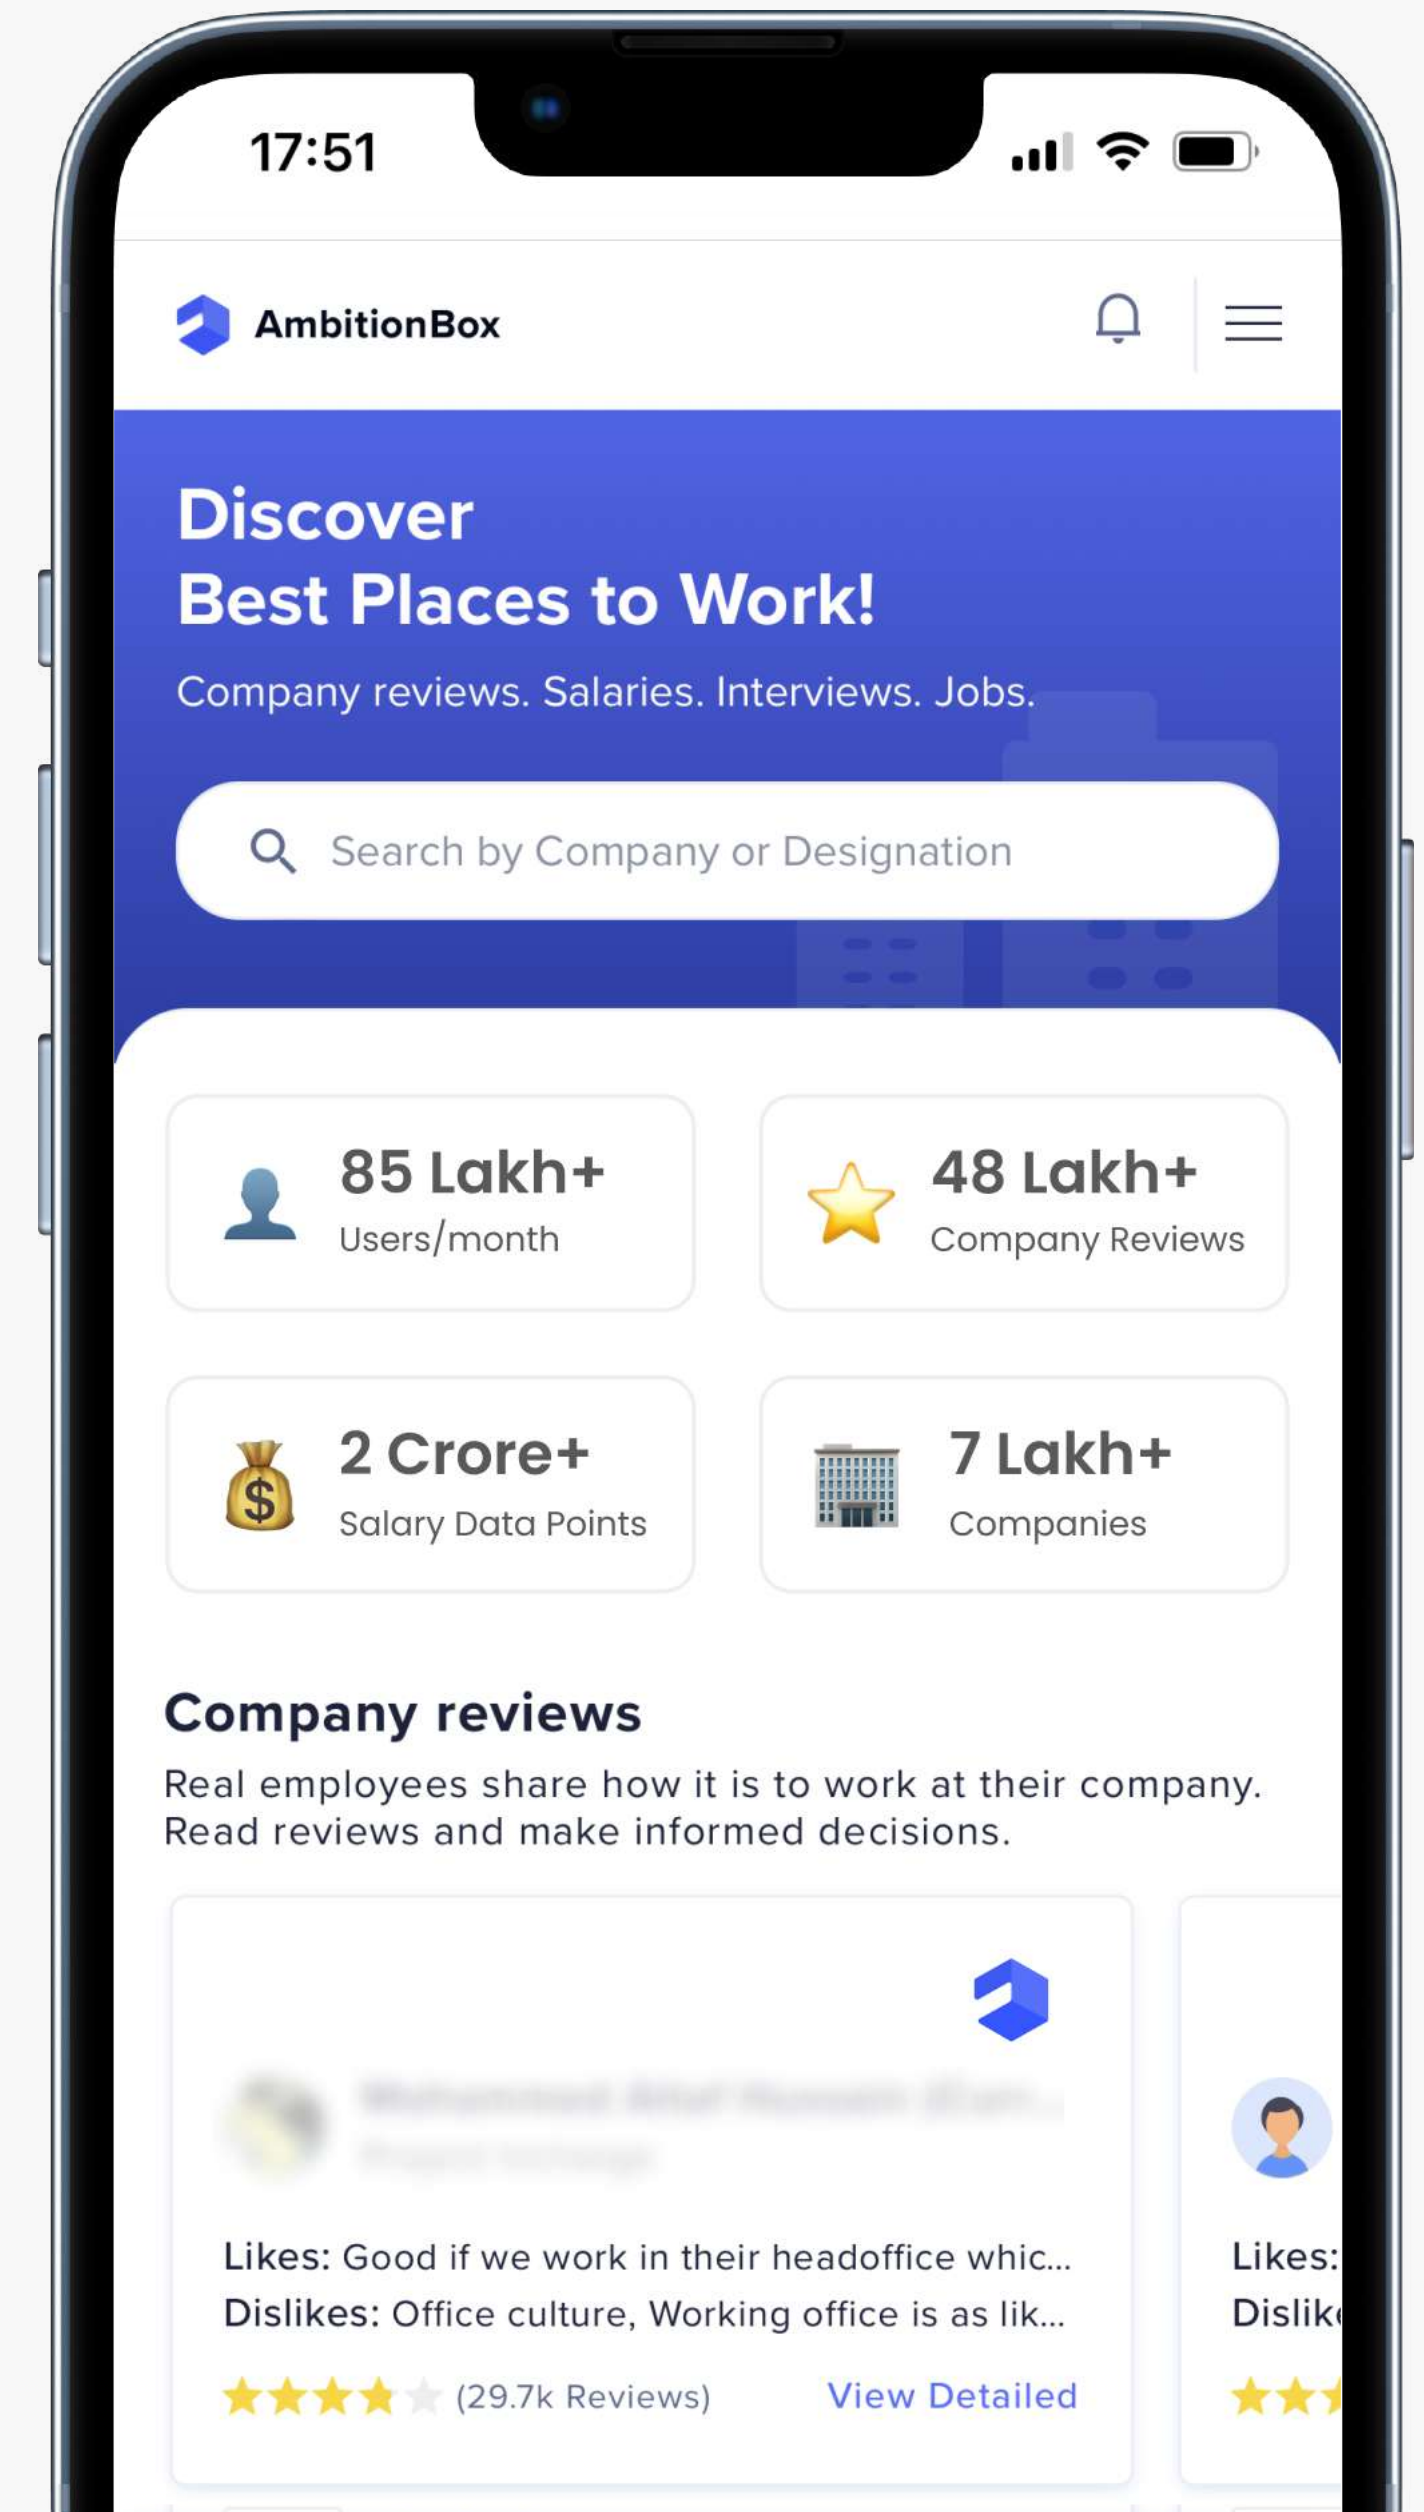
17:51

AmbitionBox

Discover
Best Places to Work!

Company reviews. Salaries. Interviews. Jobs.

Search by Company or Designation

85 Lakh+
Users/month

48 Lakh+
Company Reviews

2 Crore+
Salary Data Points

7 Lakh+
Companies

Company reviews

Real employees share how it is to work at their company. Read reviews and make informed decisions.

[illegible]
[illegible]

Likes: Good if we work in their headoffice whic...
Dislikes: Office culture, Working office is as lik...

(29.7k Reviews) View Detailed

Likes:
Dislik